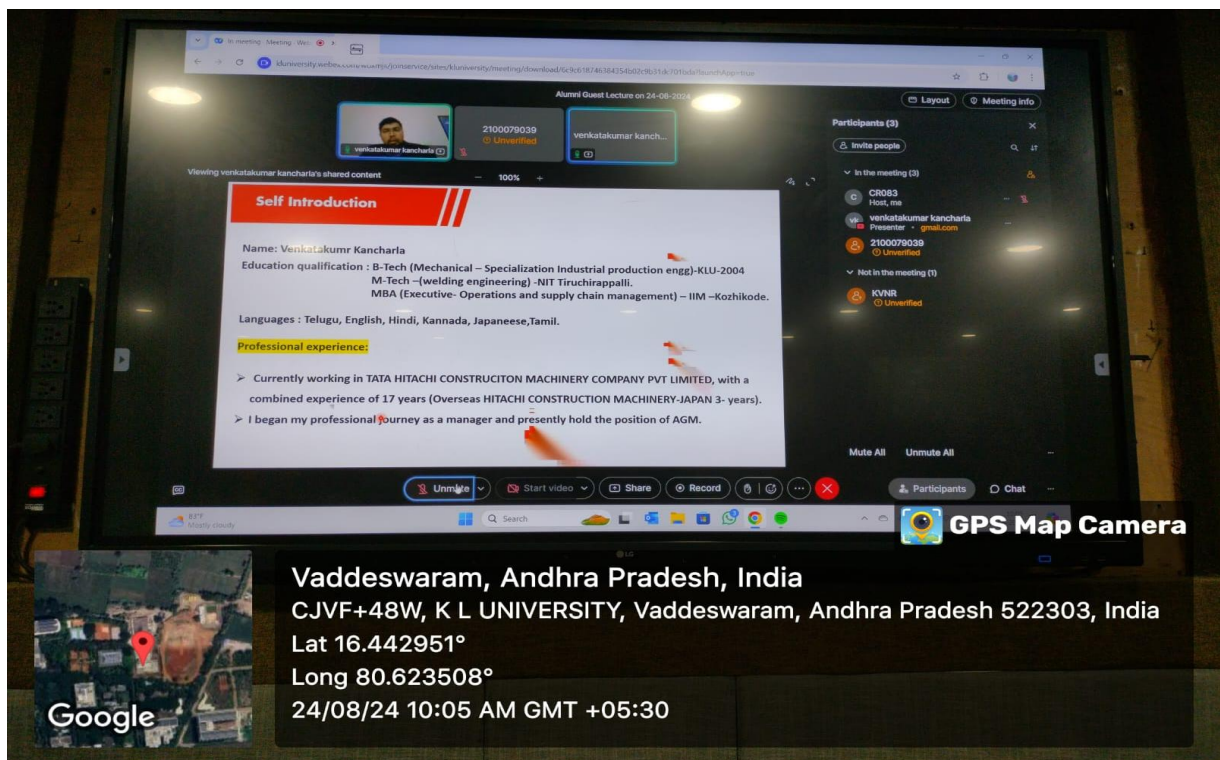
In meeting · Meeting · Web

kluniversity.webex.com/webappng/sites/kluniversity/meeting/download/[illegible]

Alumni Guest Lecture on 24-08-2024

Layout

Meeting info

venkatakumar kancharla

2100079039
Unverified

venkatakumar kanch...

Viewing venkatakumar kancharla's shared content

100%

Self Introduction

Name: Venkatakumr Kancharla

Education qualification : B-Tech (Mechanical – Specialization Industrial production engg)-KLU-2004
M-Tech –(welding engineering) -NIT Tiruchirappalli.
MBA (Executive- Operations and supply chain management) – IIM –Kozhikode.

Languages : Telugu, English, Hindi, Kannada, Japaneese,Tamil.

Professional experience:

➢ Currently working in TATA HITACHI CONSTRUCITON MACHINERY COMPANY PVT LIMITED, with a combined experience of 17 years (Overseas HITACHI CONSTRUCTION MACHINERY-JAPAN 3- years).

➢ I began my professional journey as a manager and presently hold the position of AGM.

Participants (3)

Invite people

In the meeting (3)

CR083
Host, me

venkatakumar kancharla
Presenter · gmail.com

2100079039
Unverified

Not in the meeting (1)

KVNR
Unverified

Mute All

Unmute All

Unmute

Start video

Share

Record

Participants

Chat

Mostly cloudy

Search

GPS Map Camera

Vaddeswaram, Andhra Pradesh, India
CJVF+48W, K L UNIVERSITY, Vaddeswaram, Andhra Pradesh 522303, India
Lat 16.442951°
Long 80.623508°
24/08/24 10:05 AM GMT +05:30

Google